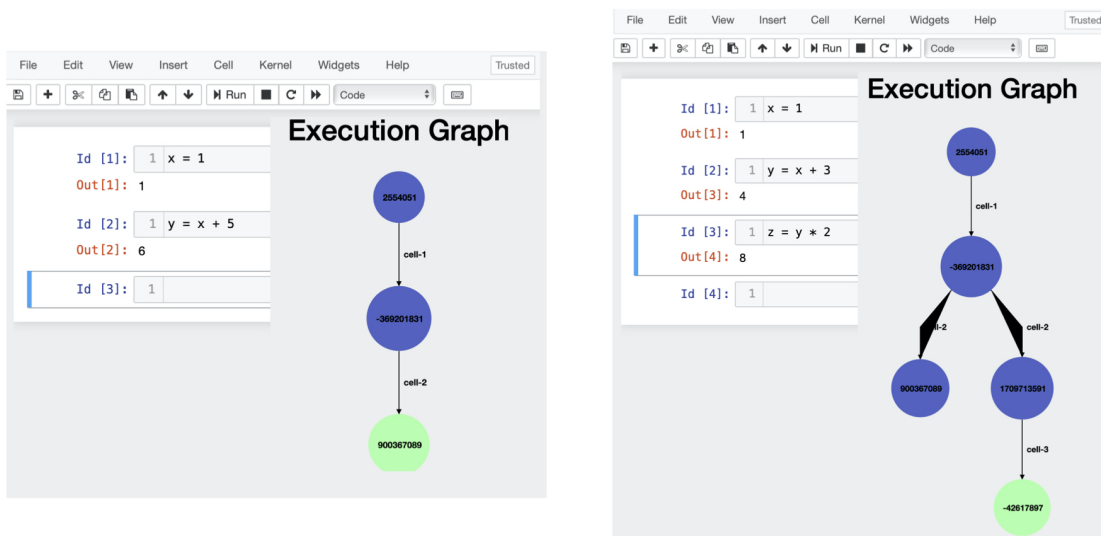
File Edit View Insert Cell Kernel Widgets Help Trusted

Run Code

Id [1]: 1 x = 1
Out[1]: 1

Id [2]: 1 y = x + 5
Out[2]: 6

Id [3]: 1

Execution Graph

2554051

cell-1

-369201831

cell-2

900367089

File Edit View Insert Cell Kernel Widgets Help Trusted

Run Code

Id [1]: 1 x = 1
Out[1]: 1

Id [2]: 1 y = x + 3
Out[3]: 4

Id [3]: 1 z = y * 2
Out[4]: 8

Id [4]: 1

Execution Graph

2554051

cell-1

-369201831

cell-2

cell-2

900367089

1709713591

cell-3

-42617897